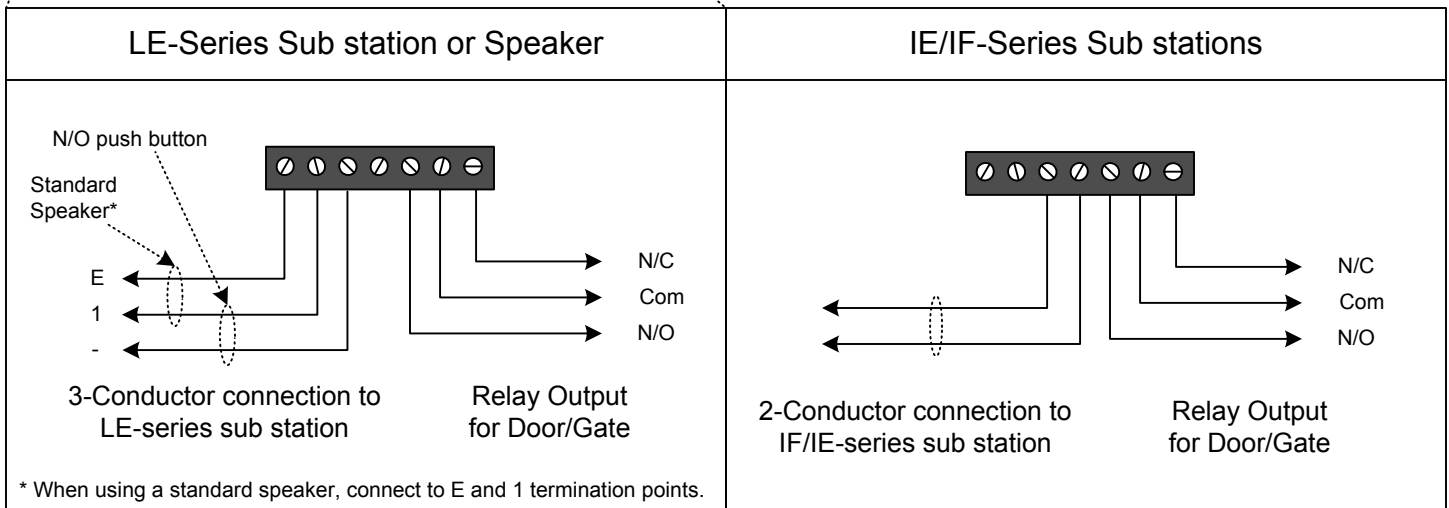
| LE-Series Sub station or Speaker | IE/IF-Series Sub stations |
|---|---|
| N/O push button<br>Standard Speaker*<br>E<br>1<br>-<br>N/C<br>Com<br>N/O<br>3-Conductor connection to LE-series sub station<br>Relay Output for Door/Gate<br>* When using a standard speaker, connect to E and 1 termination points. | N/C<br>Com<br>N/O<br>2-Conductor connection to IF/IE-series sub station<br>Relay Output for Door/Gate |